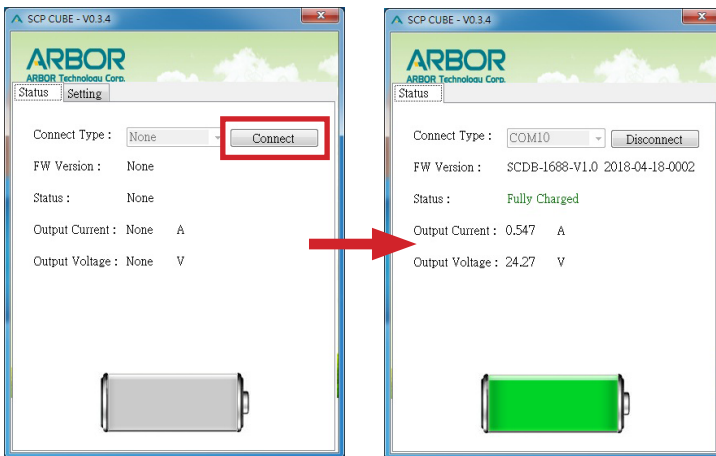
SCP CUBE - V0.3.4

ARBOR
ARBOR Technology Corp.

Status | Setting

Connect Type : None Connect

FW Version : None

Status : None

Output Current : None A

Output Voltage : None V

SCP CUBE - V0.3.4

ARBOR
ARBOR Technology Corp.

Status

Connect Type : COM10 Disconnect

FW Version : SCDB-1688-V1.0 2018-04-18-0002

Status : Fully Charged

Output Current : 0.547 A

Output Voltage : 24.27 V